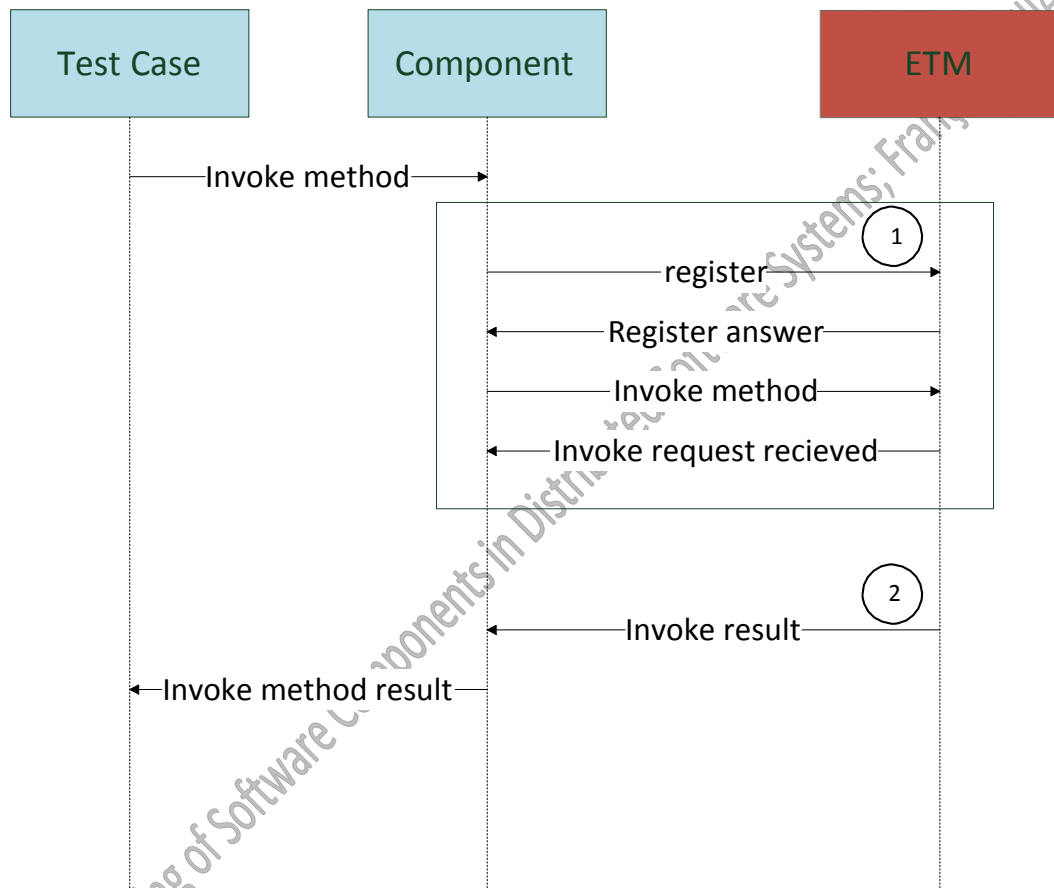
Test Case

Component

ETM

Invoke method

1

register

Register answer

Invoke method

Invoke request recieved

2

Invoke result

Invoke method result

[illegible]ng of Software Components in Distributed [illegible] Systems; Fran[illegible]